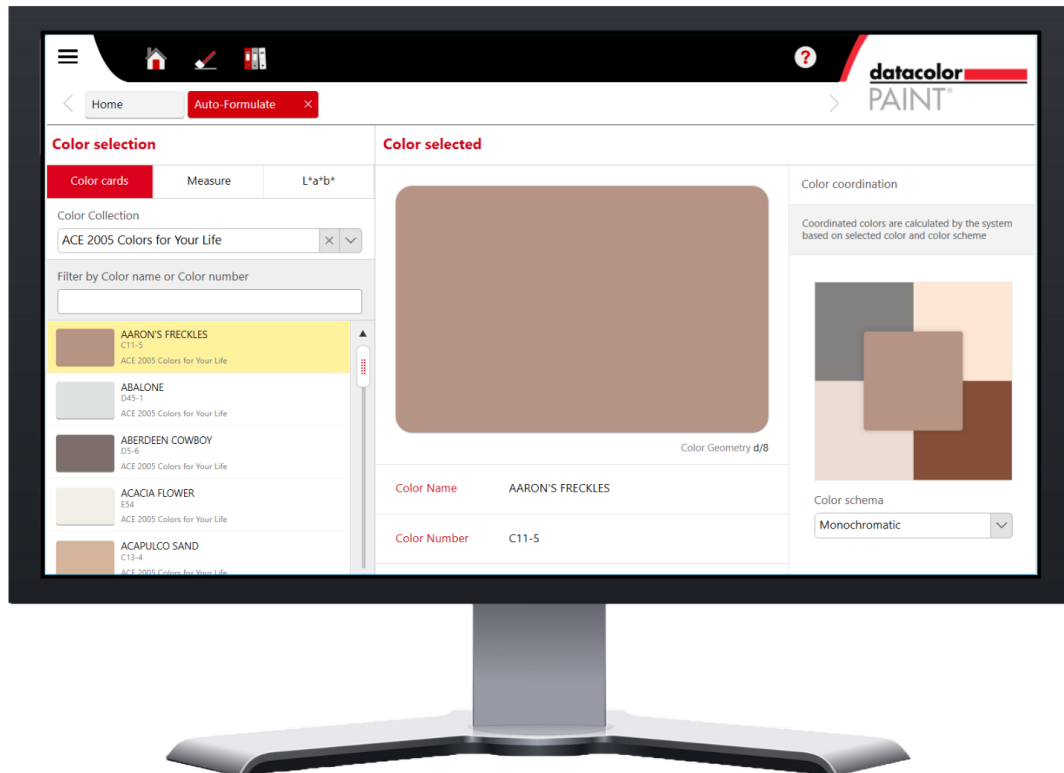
Home
Auto-Formulate ×
datacolor
PAINT®

Color selection
Color cards
Measure
L*a*b*
Color Collection
ACE 2005 Colors for Your Life
Filter by Color name or Color number

AARON'S FRECKLES
C11-5
ACE 2005 Colors for Your Life

ABALONE
D45-1
ACE 2005 Colors for Your Life

ABERDEEN COWBOY
D5-6
ACE 2005 Colors for Your Life

ACACIA FLOWER
E54
ACE 2005 Colors for Your Life

ACAPULCO SAND
C13-4
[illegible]

Color selected
Color Geometry d/8
Color Name AARON'S FRECKLES
Color Number C11-5

Color coordination
Coordinated colors are calculated by the system based on selected color and color scheme
Color schema
Monochromatic